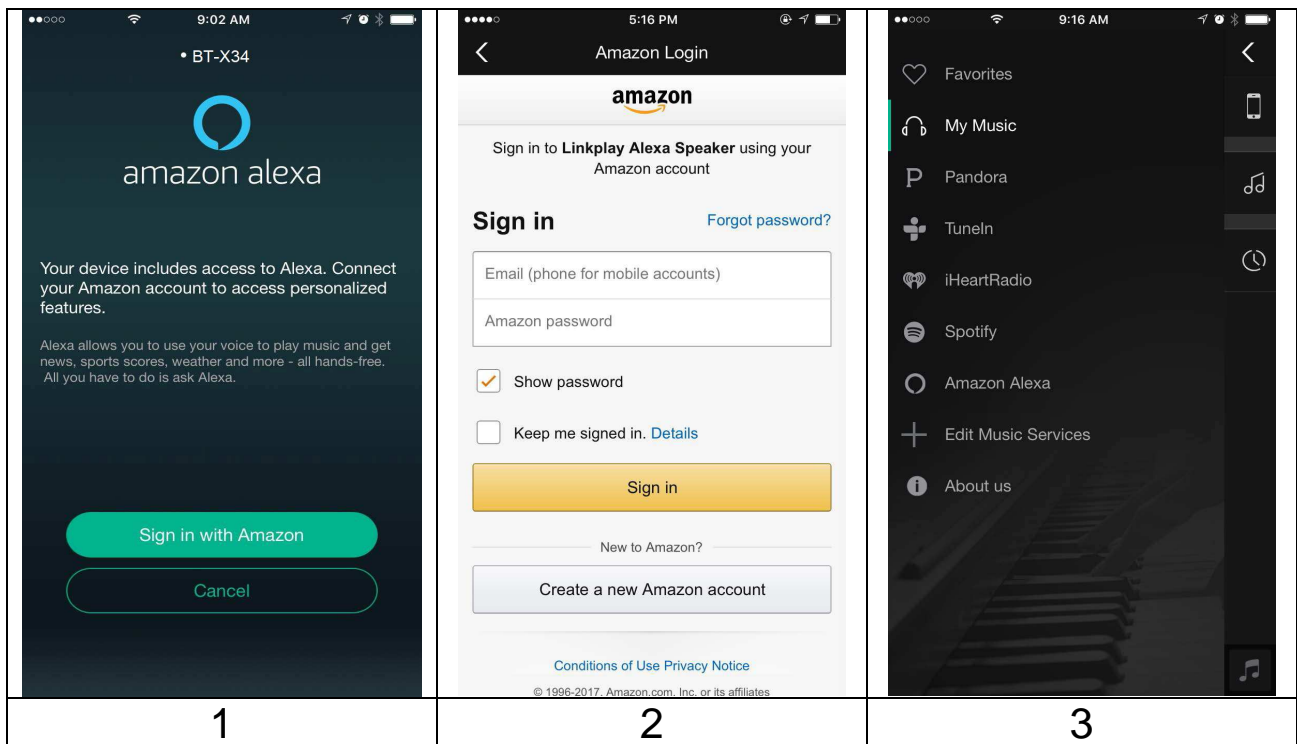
9:02 AM

• BT-X34

amazon alexa

Your device includes access to Alexa. Connect your Amazon account to access personalized features.

Alexa allows you to use your voice to play music and get news, sports scores, weather and more - all hands-free. All you have to do is ask Alexa.

Sign in with Amazon

Cancel

5:16 PM

Amazon Login

amazon

Sign in to **Linkplay Alexa Speaker** using your Amazon account

**Sign in**

Forgot password?

Email (phone for mobile accounts)

Amazon password

Show password

Keep me signed in. Details

Sign in

New to Amazon?

Create a new Amazon account

Conditions of Use Privacy Notice

© 1996-2017, Amazon.com, Inc. or its affiliates

9:16 AM

Favorites

My Music

Pandora

TuneIn

iHeartRadio

Spotify

Amazon Alexa

Edit Music Services

About us

| 1 | 2 | 3 |
|---|---|---|